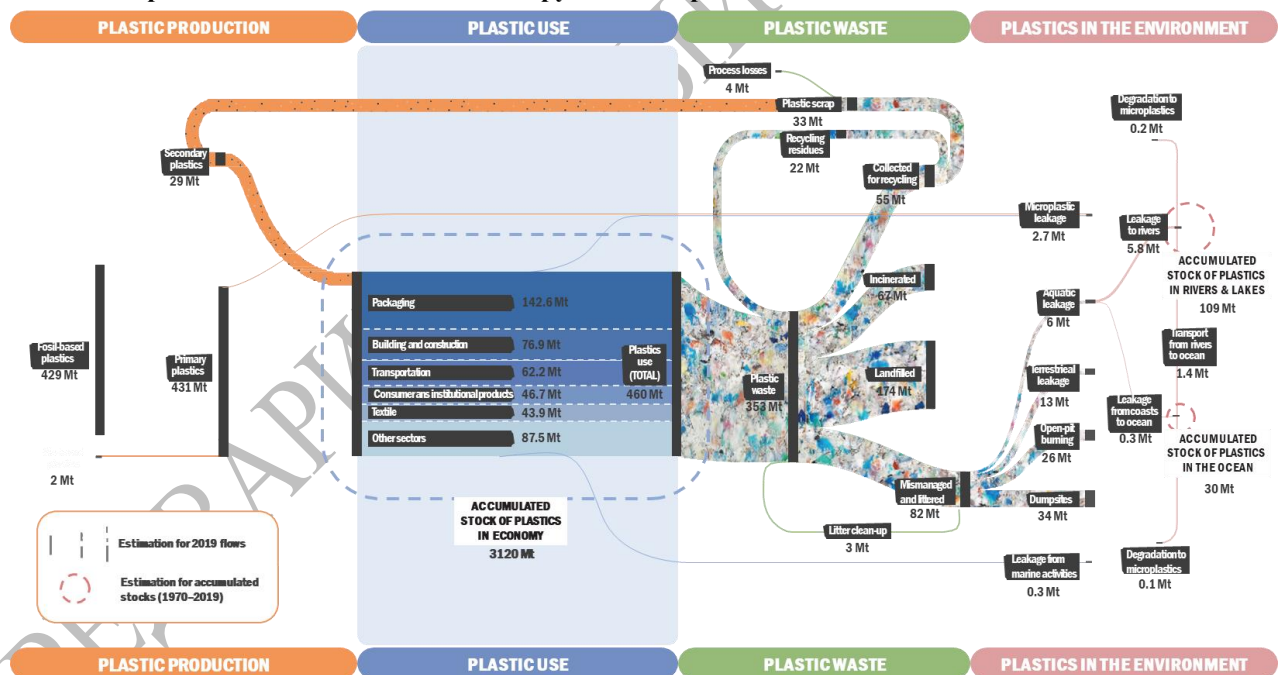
PLASTIC PRODUCTION
PLASTIC USE
PLASTIC WASTE
PLASTICS IN THE ENVIRONMENT

Process losses
4 Mt
Plastic scrap
33 Mt
Recycling residues
22 Mt
Collected for recycling
55 Mt
Degradation to microplastics
0.2 Mt
Secondary plastics
29 Mt
Microplastic leakage
2.7 Mt
Leakage to rivers
5.8 Mt
ACCUMULATED STOCK OF PLASTICS IN RIVERS & LAKES
109 Mt
Fossil-based plastics
429 Mt
Primary plastics
431 Mt
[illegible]
2 Mt
Packaging
142.6 Mt
Building and construction
76.9 Mt
Transportation
62.2 Mt
Consumer ans institutional products
46.7 Mt
Textile
43.9 Mt
Other sectors
87.5 Mt
Plastics use (TOTAL)
460 Mt
Plastic waste
353 Mt
Incinerated
67 Mt
Landfilled
174 Mt
Aquatic leakage
6 Mt
Transport from rivers to ocean
1.4 Mt
Terrestrial leakage
13 Mt
Leakage from coasts to ocean
0.3 Mt
Open-pit burning
26 Mt
ACCUMULATED STOCK OF PLASTICS IN THE OCEAN
30 Mt
Mismanaged and littered
82 Mt
Dumpsites
34 Mt
Litter clean-up
3 Mt
Leakage from marine activities
0.3 Mt
Degradation to microplastics
0.1 Mt
ACCUMULATED STOCK OF PLASTICS IN ECONOMY
3120 Mt
Estimation for 2019 flows
Estimation for accumulated stocks (1970–2019)

PLASTIC PRODUCTION
PLASTIC USE
PLASTIC WASTE
PLASTICS IN THE ENVIRONMENT